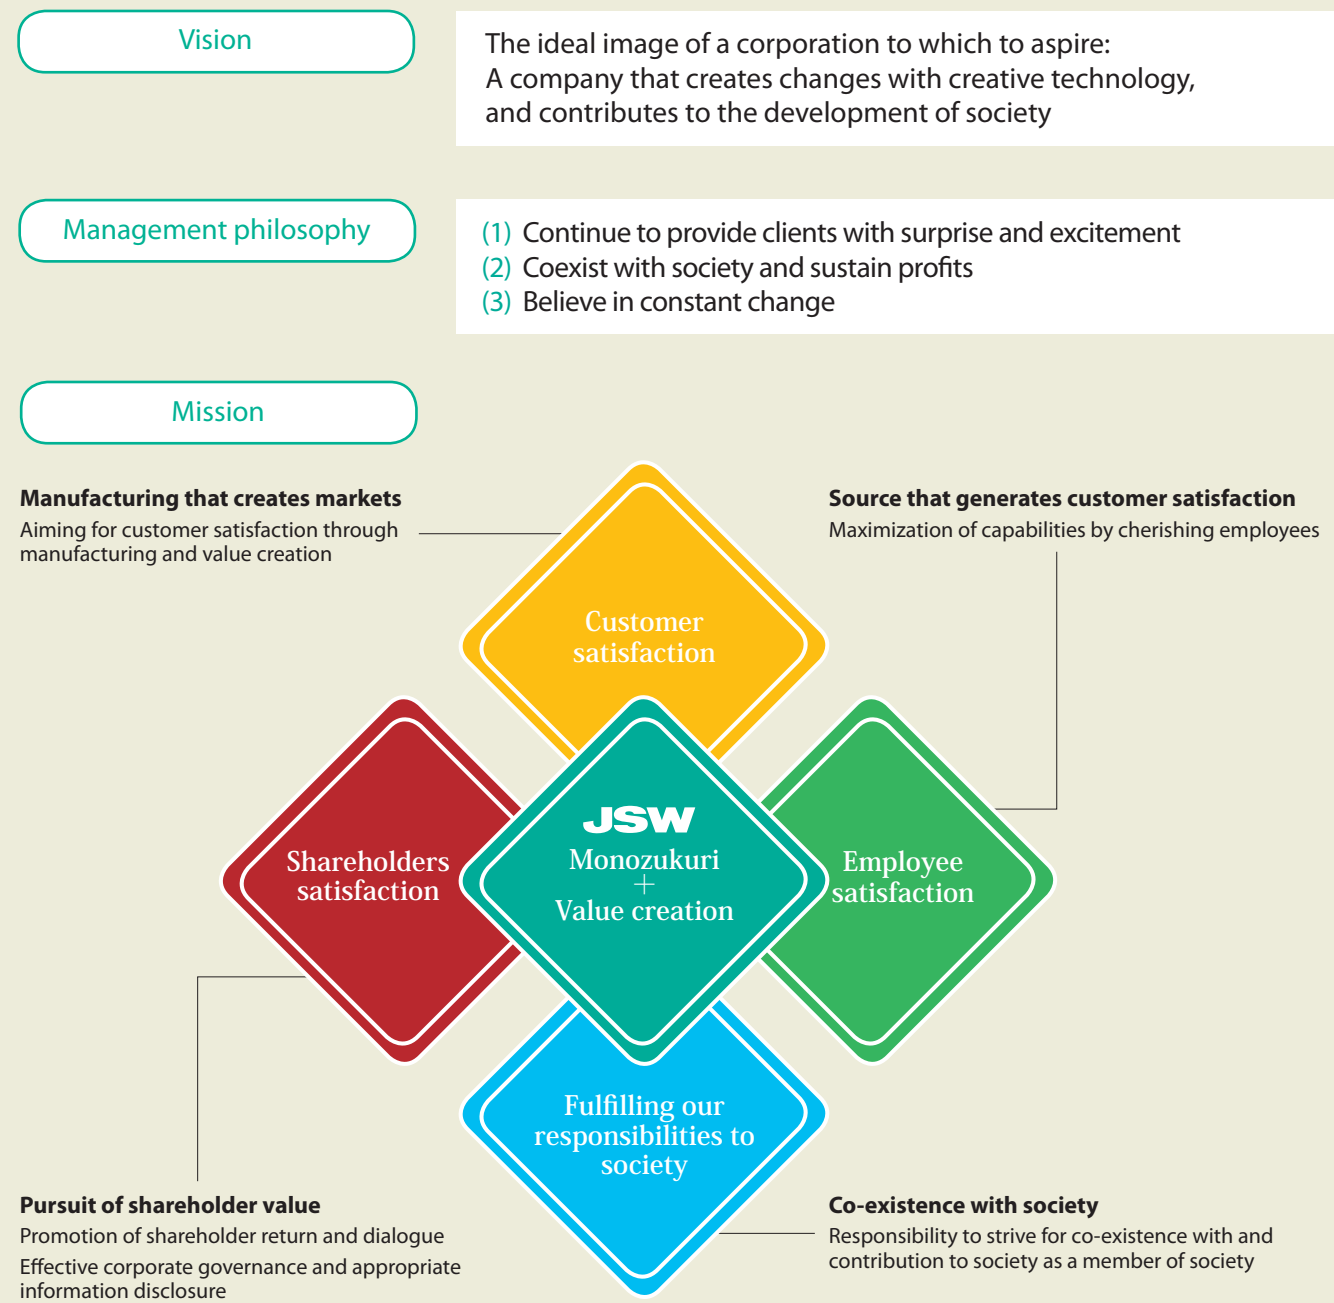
Vision

The ideal image of a corporation to which to aspire:
A company that creates changes with creative technology, and contributes to the development of society

Management philosophy

(1) Continue to provide clients with surprise and excitement
(2) Coexist with society and sustain profits
(3) Believe in constant change

Mission

Manufacturing that creates markets
Aiming for customer satisfaction through manufacturing and value creation

Source that generates customer satisfaction
Maximization of capabilities by cherishing employees

Customer satisfaction

Shareholders satisfaction

JSW
Monozukuri
+
Value creation

Employee satisfaction

Fulfilling our responsibilities to society

Pursuit of shareholder value
Promotion of shareholder return and dialogue
Effective corporate governance and appropriate information disclosure

Co-existence with society
Responsibility to strive for co-existence with and contribution to society as a member of society